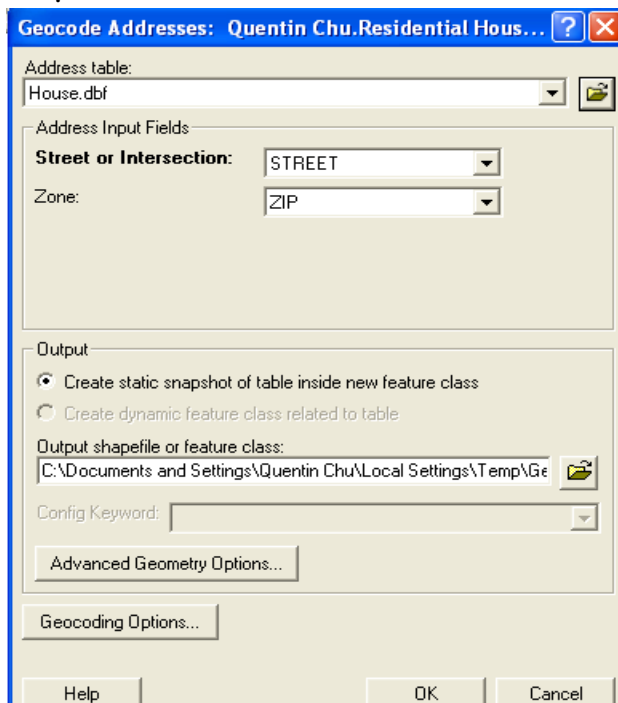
Geocode Addresses: Quentin Chu.Residential Hous...

Address table:
House.dbf

Address Input Fields
Street or Intersection: STREET
Zone: ZIP

Output
Create static snapshot of table inside new feature class
Create dynamic feature class related to table
Output shapefile or feature class:
C:\Documents and Settings\Quentin Chu\Local Settings\Temp\Ge
Config Keyword:
Advanced Geometry Options...

Geocoding Options...

Help
OK
Cancel